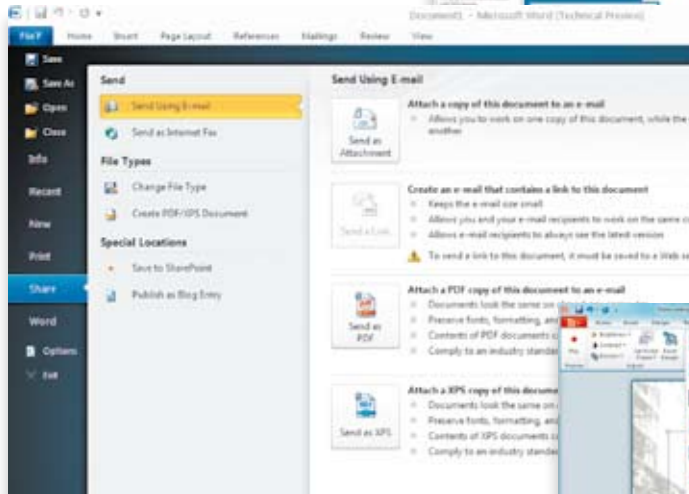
Document1 - Microsoft Word (Technical Preview)

File Home Insert Page Layout References Mailings Review View

Save
Save As
Open
Close
Info
Recent
New
Print
Share
Word
Options
Exit

Send
Send Using E-mail
Send as Internet Fax
File Types
Change File Type
Create PDF/XPS Document
Special Locations
Save to SharePoint
Publish as Blog Entry

Send Using E-mail

Send as Attachment
Attach a copy of this document to an e-mail
Allows you to work on one copy of this document, while the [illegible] another

Send a Link
Create an e-mail that contains a link to this document
Keeps the e-mail size small
Allows you and your e-mail recipients to work on the same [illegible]
Allows e-mail recipients to always see the latest version
To send a link to this document, it must be saved to a Web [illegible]

Send as PDF
Attach a PDF copy of this document to an e-mail
Documents look the same on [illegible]
Preserve fonts, formatting, and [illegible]
Contents of PDF documents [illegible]
Comply to an industry standa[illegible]

Send as XPS
Attach a XPS copy of this docume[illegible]
Documents look the same on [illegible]
Preserve fonts, formatting, an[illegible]
Contents of XPS documents c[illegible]
Comply to an industry standa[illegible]